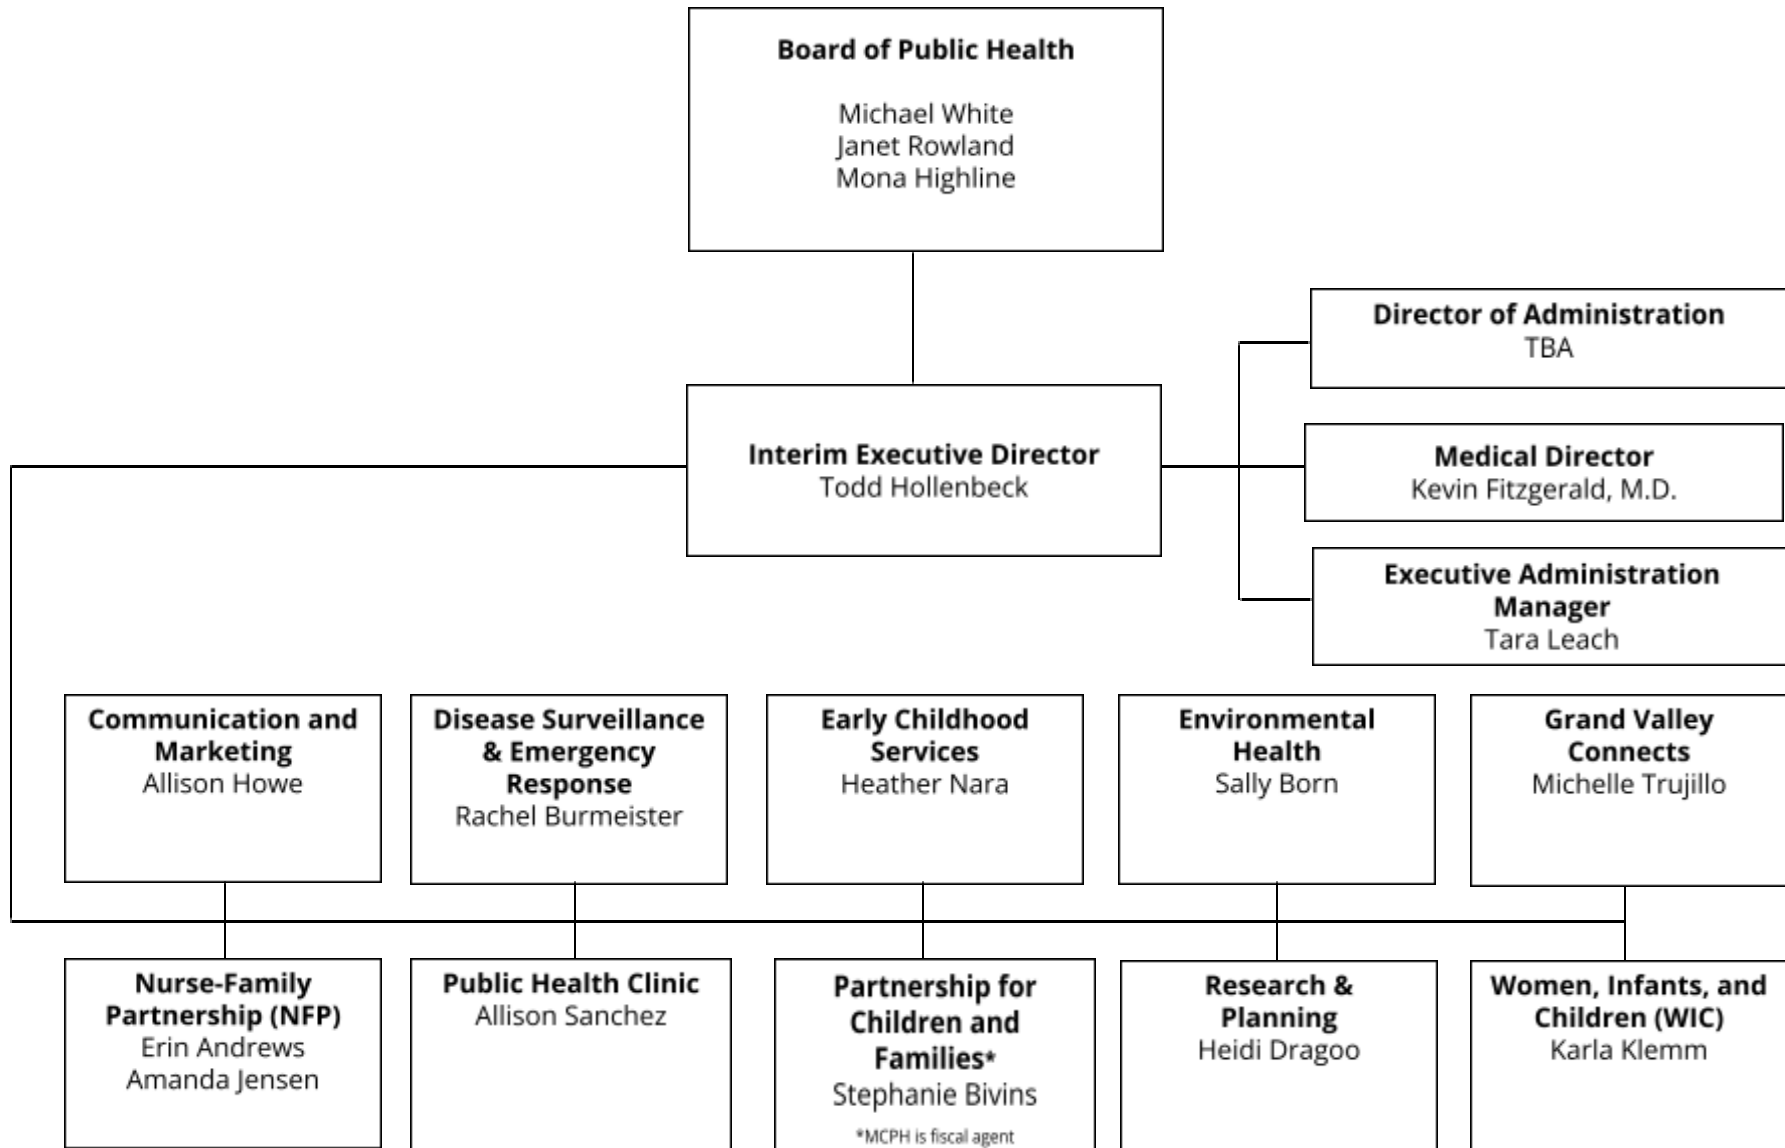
Board of Public Health
Michael White
Janet Rowland
Mona Highline

Director of Administration
TBA

Interim Executive Director
Todd Hollenbeck

Medical Director
Kevin Fitzgerald, M.D.

Executive Administration Manager
Tara Leach

Communication and Marketing
Allison Howe

Disease Surveillance & Emergency Response
Rachel Burmeister

Early Childhood Services
Heather Nara

Environmental Health
Sally Born

Grand Valley Connects
Michelle Trujillo

Nurse-Family Partnership (NFP)
Erin Andrews
Amanda Jensen

Public Health Clinic
Allison Sanchez

Partnership for Children and Families*
Stephanie Bivins
*MCPH is fiscal agent

Research & Planning
Heidi Dragoo

Women, Infants, and Children (WIC)
Karla Klemm